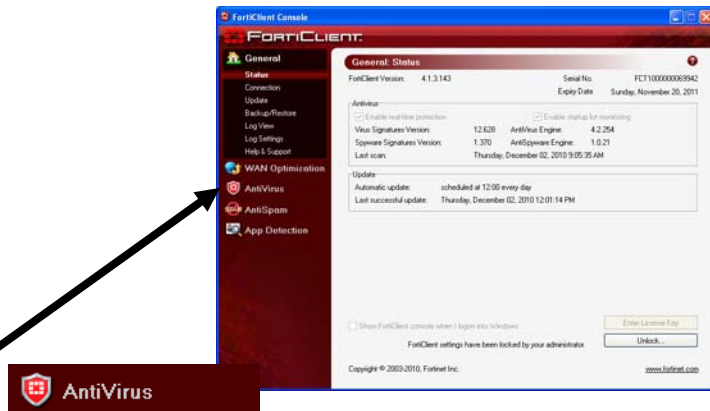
FortiClient Console

FortiClient

General
Status
Connection
Update
Backup/Restore
Log View
Log Settings
Help & Support
WAN Optimization
AntiVirus
AntiSpam
App Detection

General: Status

FortiClient Version: 4.1.3.143
Serial No. FCT1000000069942
Expiry Date Sunday, November 20, 2011

Antivirus
Enable real-time protection
Enable startup list monitoring
Virus Signatures Version: 12.628 AntiVirus Engine: 4.2.254
Spyware Signatures Version: 1.370 AntiSpyware Engine: 1.0.21
Last scan: Thursday, December 02, 2010 9:05:35 AM

Update
Automatic update: scheduled at 12:00 every day
Last successful update: Thursday, December 02, 2010 12:01:14 PM

Show FortiClient console when I logon into Windows
Enter License Key
FortiClient settings have been locked by your administrator.
Unlock...

Copyright © 2003-2010, Fortinet Inc.
www.fortinet.com

AntiVirus